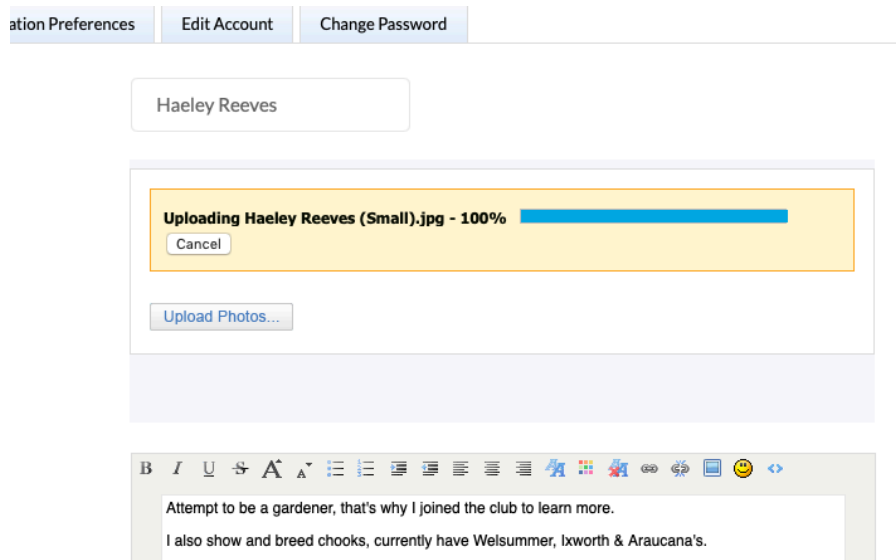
ation Preferences | Edit Account | Change Password

Haeley Reeves

Uploading Haeley Reeves (Small).jpg - 100%

Cancel

Upload Photos...

B I U S A A

Attempt to be a gardener, that's why I joined the club to learn more.

I also show and breed chooks, currently have Welsummer, Ixworth & Araucana's.